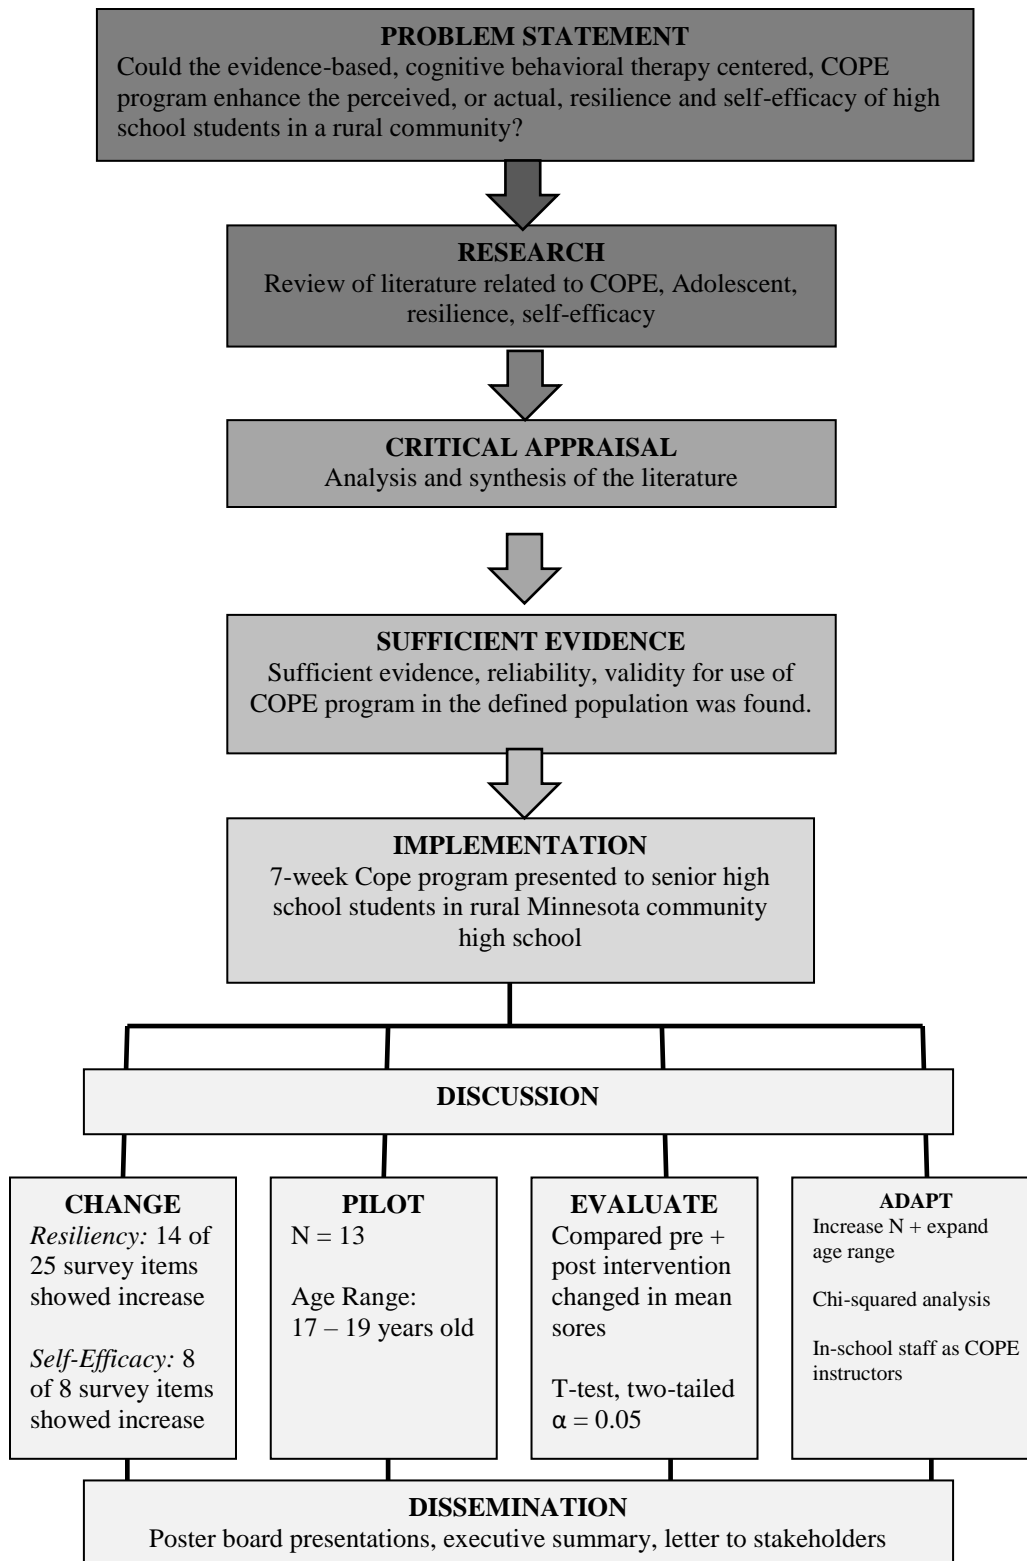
PROBLEM STATEMENT
Could the evidence-based, cognitive behavioral therapy centered, COPE program enhance the perceived, or actual, resilience and self-efficacy of high school students in a rural community?

RESEARCH
Review of literature related to COPE, Adolescent, resilience, self-efficacy

CRITICAL APPRAISAL
Analysis and synthesis of the literature

SUFFICIENT EVIDENCE
Sufficient evidence, reliability, validity for use of COPE program in the defined population was found.

IMPLEMENTATION
7-week Cope program presented to senior high school students in rural Minnesota community high school

DISCUSSION

CHANGE
Resiliency: 14 of 25 survey items showed increase

Self-Efficacy: 8 of 8 survey items showed increase

PILOT
N = 13

Age Range: 17 – 19 years old

EVALUATE
Compared pre + post intervention changed in mean sores

T-test, two-tailed $\alpha = 0.05$

ADAPT
Increase N + expand age range

Chi-squared analysis

In-school staff as COPE instructors

DISSEMINATION
Poster board presentations, executive summary, letter to stakeholders